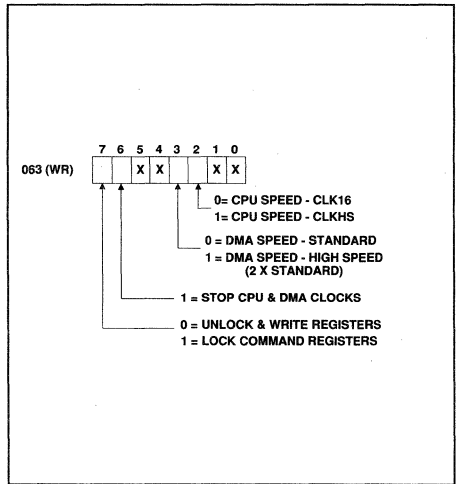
063 (WR)

| 7 | 6 | 5 | 4 | 3 | 2 | 1 | 0 |
|---|---|---|---|---|---|---|---|
|  |  | X | X |  |  | X | X |

0= CPU SPEED - CLK16
1= CPU SPEED - CLKHS

0 = DMA SPEED - STANDARD
1 = DMA SPEED - HIGH SPEED (2 X STANDARD)

1 = STOP CPU & DMA CLOCKS

0 = UNLOCK & WRITE REGISTERS
1 = LOCK COMMAND REGISTERS